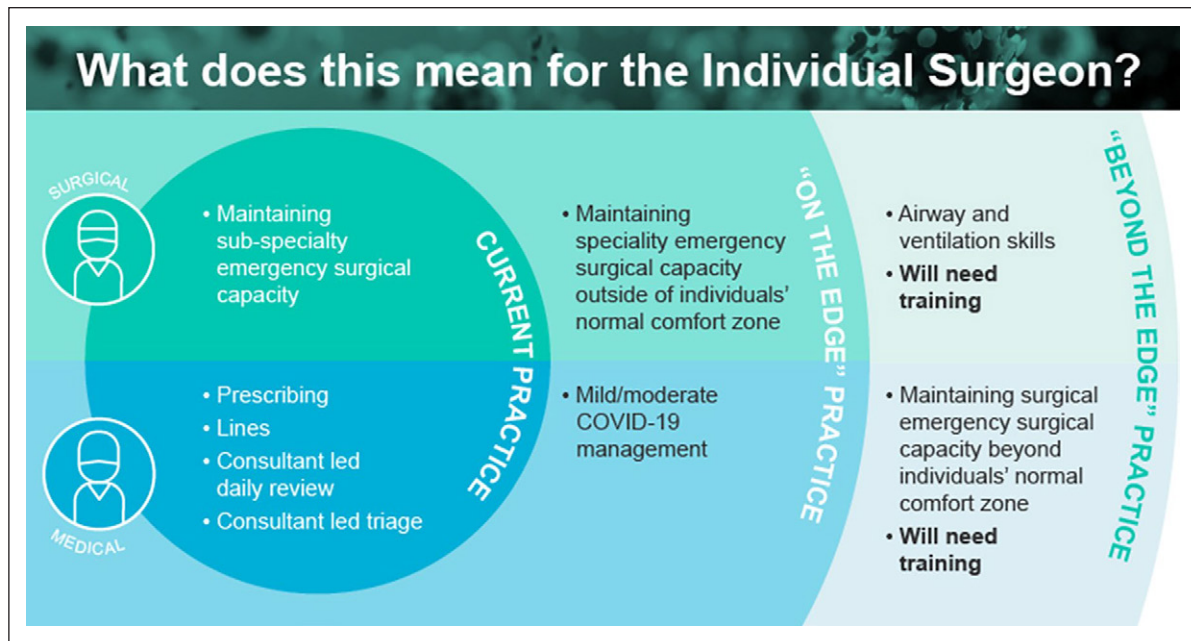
What does this mean for the Individual Surgeon?

SURGICAL

• Maintaining sub-specialty emergency surgical capacity

CURRENT PRACTICE

• Maintaining speciality emergency surgical capacity outside of individuals' normal comfort zone

"ON THE EDGE" PRACTICE

• Airway and ventilation skills
• Will need training

"BEYOND THE EDGE" PRACTICE

MEDICAL

• Prescribing
• Lines
• Consultant led daily review
• Consultant led triage

• Mild/moderate COVID-19 management

• Maintaining surgical emergency surgical capacity beyond individuals' normal comfort zone
• Will need training